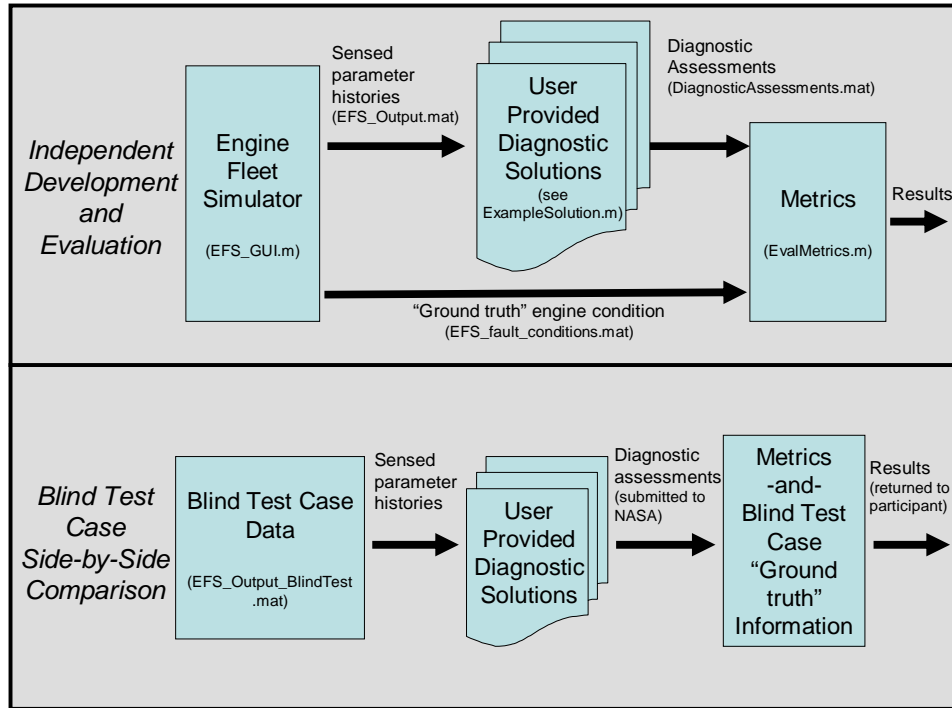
Independent Development and Evaluation

Engine Fleet Simulator

(EFS_GUI.m)

Sensed parameter histories (EFS_Output.mat)

User Provided Diagnostic Solutions

(see ExampleSolution.m)

Diagnostic Assessments (DiagnosticAssessments.mat)

Metrics

(EvalMetrics.m)

Results

"Ground truth" engine condition (EFS_fault_conditions.mat)

Blind Test Case Side-by-Side Comparison

Blind Test Case Data

(EFS_Output_BlindTest.mat)

Sensed parameter histories

User Provided Diagnostic Solutions

Diagnostic assessments (submitted to NASA)

Metrics -and- Blind Test Case "Ground truth" Information

Results (returned to participant)